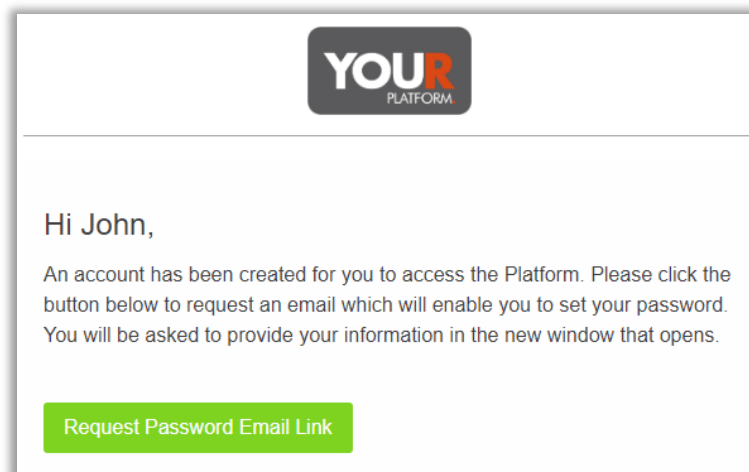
YOUR
PLATFORM.

Hi John,

An account has been created for you to access the Platform. Please click the button below to request an email which will enable you to set your password. You will be asked to provide your information in the new window that opens.

Request Password Email Link